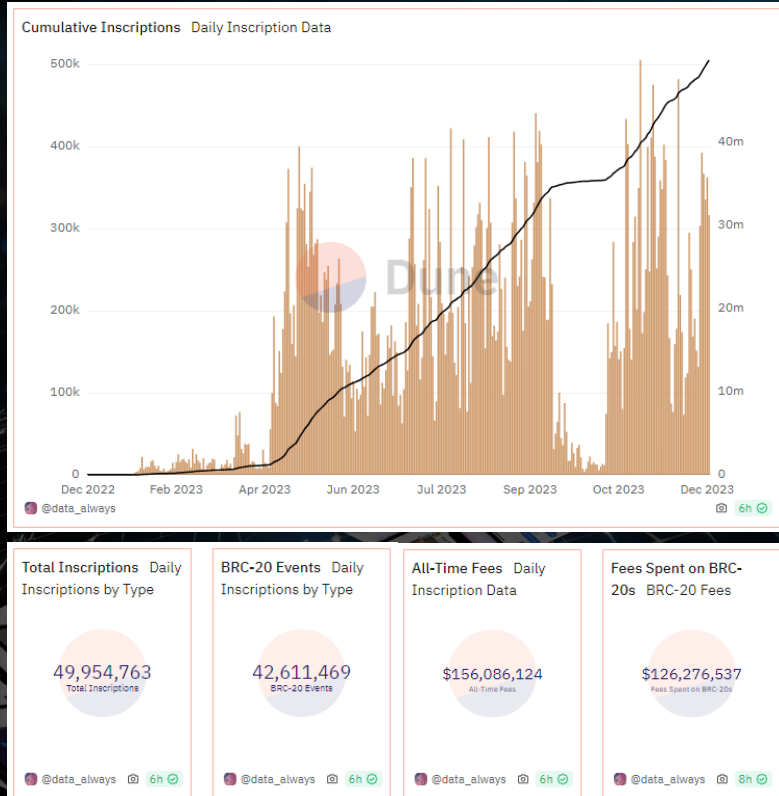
Cumulative Inscriptions Daily Inscription Data

500k
400k
300k
200k
100k
0

40m
30m
20m
10m
0

Dune

Dec 2022 Feb 2023 Apr 2023 Jun 2023 Jul 2023 Sep 2023 Oct 2023 Dec 2023

@data_always 6h

Total Inscriptions Daily Inscriptions by Type

49,954,763
Total Inscriptions

@data_always 6h

BRC-20 Events Daily Inscriptions by Type

42,611,469
BRC-20 Events

@data_always 6h

All-Time Fees Daily Inscription Data

$156,086,124
All-Time Fees

@data_always 6h

Fees Spent on BRC-20s BRC-20 Fees

$126,276,537
Fees Spent on BRC-20s

@data_always 8h